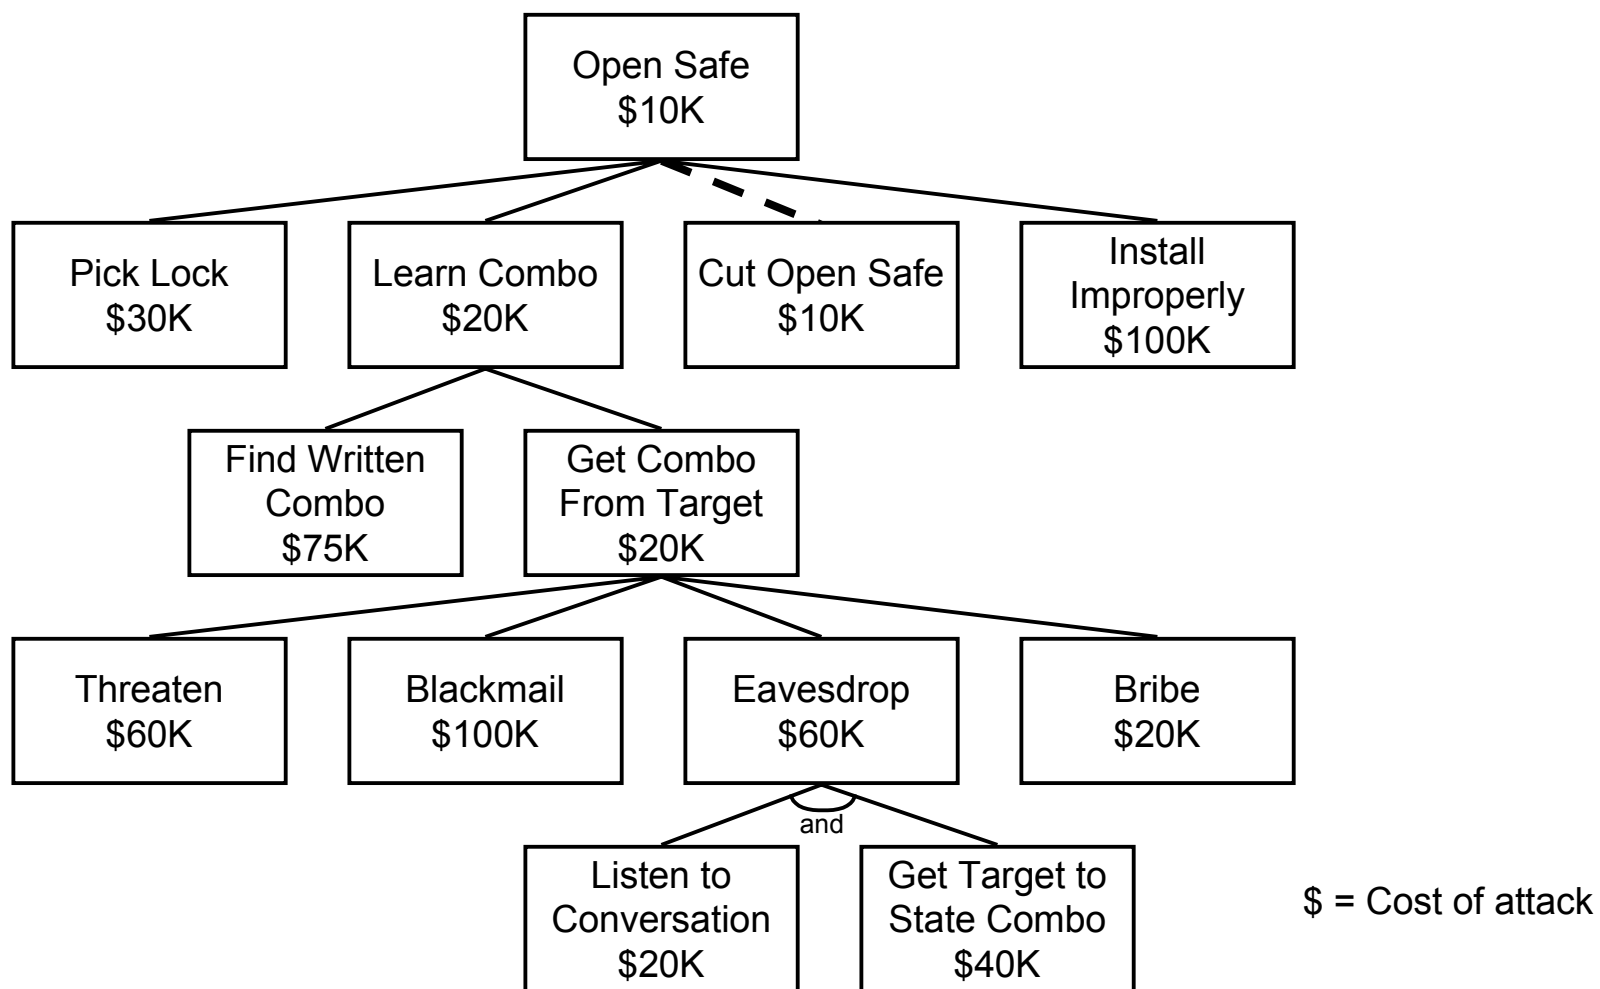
Open Safe
\$10K

Pick Lock
\$30K

Learn Combo
\$20K

Cut Open Safe
\$10K

Install Improperly
\$100K

Find Written Combo
\$75K

Get Combo From Target
\$20K

Threaten
\$60K

Blackmail
\$100K

Eavesdrop
\$60K

Bribe
\$20K

and

Listen to Conversation
\$20K

Get Target to State Combo
\$40K

\$ = Cost of attack